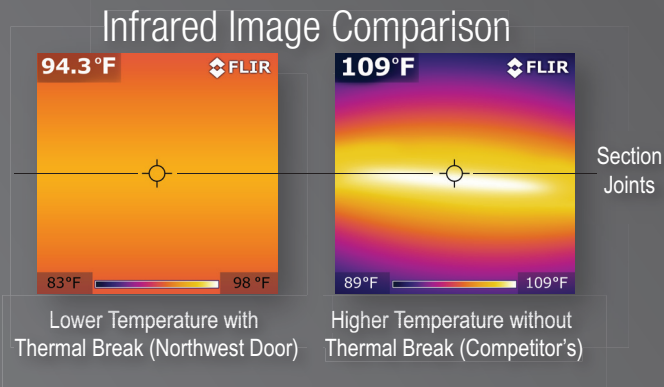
Infrared Image Comparison

94.3°F

FLIR

83°F

98 °F

109°F

FLIR

89°F

109°F

Section Joints

Lower Temperature with Thermal Break (Northwest Door)

Higher Temperature without Thermal Break (Competitor's)